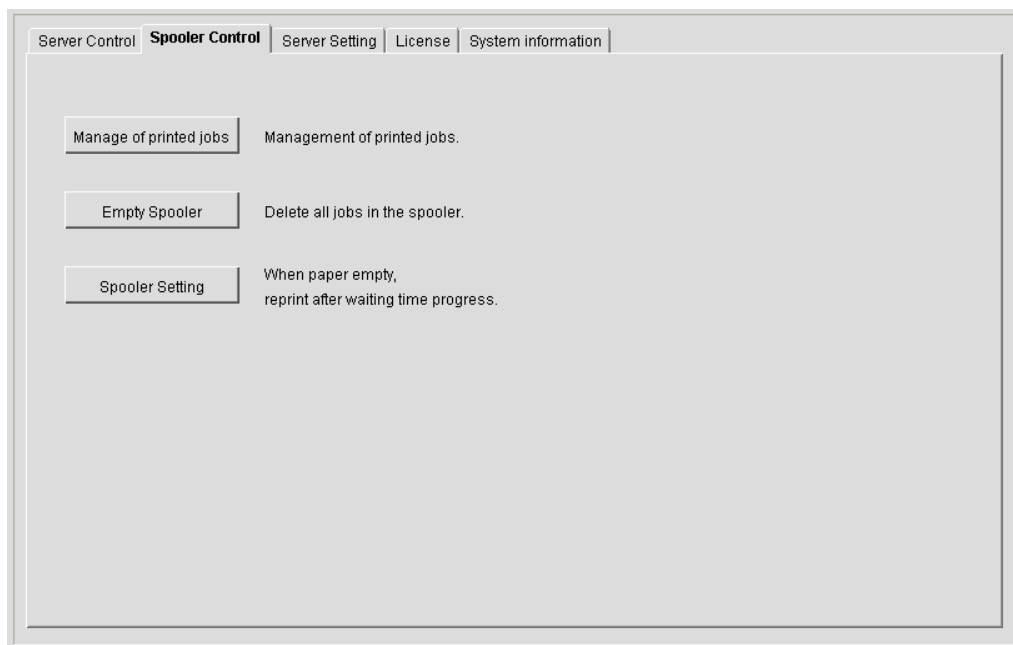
Server Control | Spooler Control | Server Setting | License | System information

Manage of printed jobs  Management of printed jobs.

Empty Spooler  Delete all jobs in the spooler.

Spooler Setting  When paper empty, reprint after waiting time progress.